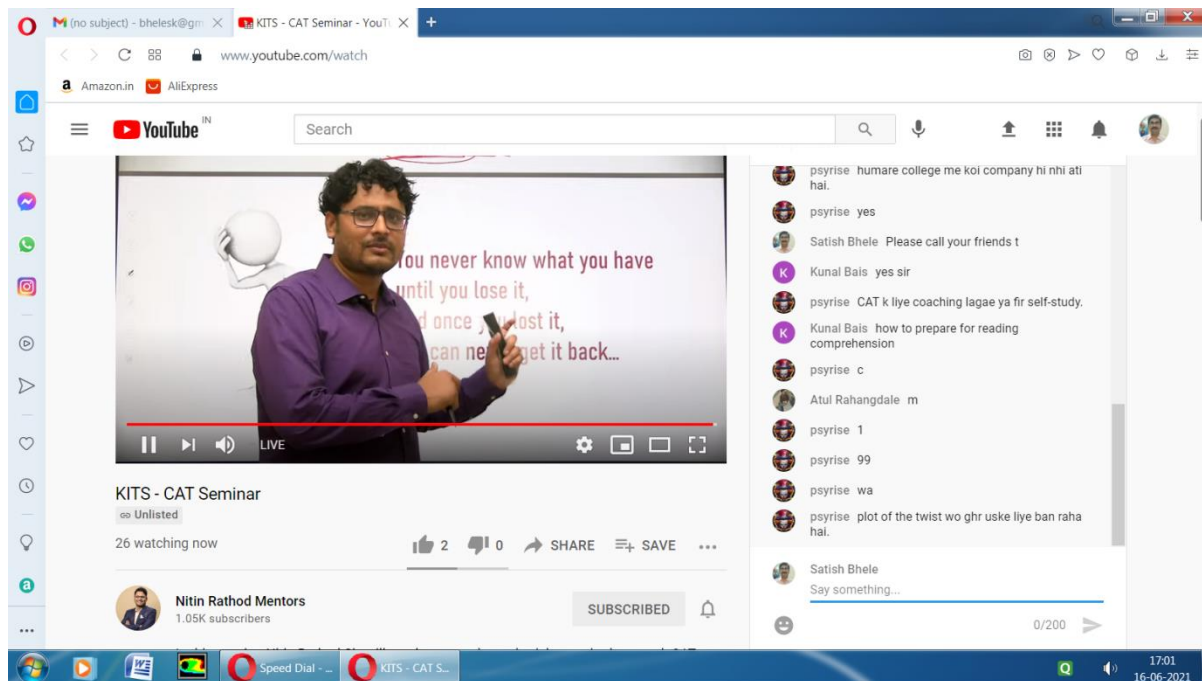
M (no subject) - bhelesk@gm ×   KITS - CAT Seminar - YouT ×  +

www.youtube.com/watch

Amazon.in   AliExpress

YouTube IN   Search

You never know what you have until you lose it, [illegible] once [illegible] lost it, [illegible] can ne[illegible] get it back...

LIVE

KITS - CAT Seminar
Unlisted
26 watching now
2   0   SHARE   SAVE   ...

Nitin Rathod Mentors
1.05K subscribers
SUBSCRIBED

psyrise humare college me koi company hi nhi ati hai.
psyrise yes
Satish Bhele Please call your friends t
Kunal Bais yes sir
psyrise CAT k liye coaching lagae ya fir self-study.
Kunal Bais how to prepare for reading comprehension
psyrise c
Atul Rahangdale m
psyrise 1
psyrise 99
psyrise wa
psyrise plot of the twist wo ghr uske liye ban raha hai.

Satish Bhele
Say something...
0/200

Speed Dial - ...   KITS - CAT S...
17:01
16-06-2021